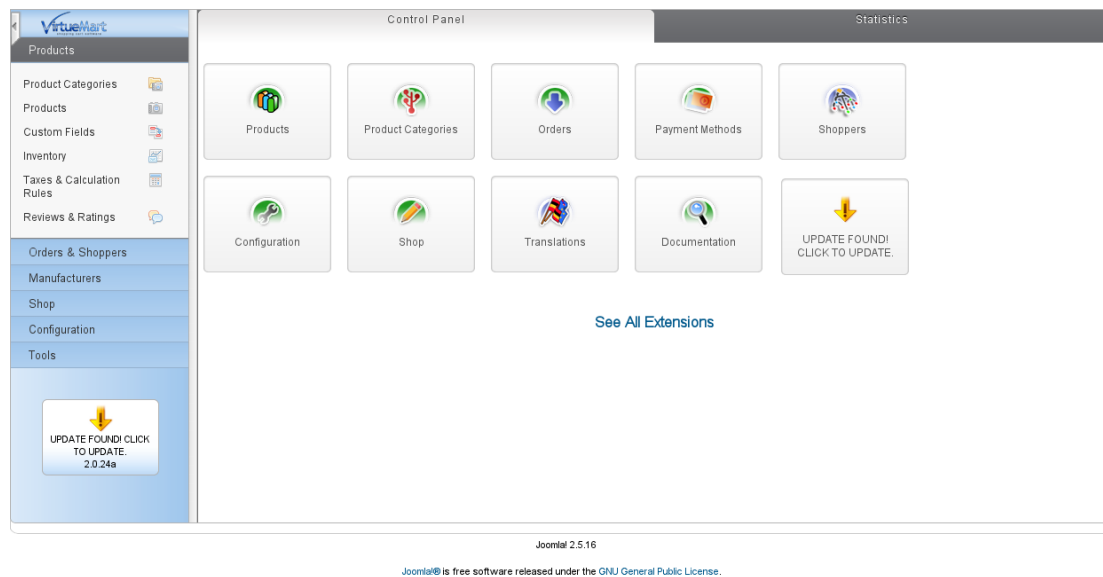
VirtueMart

Products

Product Categories
Products
Custom Fields
Inventory
Taxes & Calculation Rules
Reviews & Ratings

Orders & Shoppers
Manufacturers
Shop
Configuration
Tools

UPDATE FOUND! CLICK TO UPDATE. 2.0.24a

Control Panel
Statistics

Products
Product Categories
Orders
Payment Methods
Shoppers
Configuration
Shop
Translations
Documentation
UPDATE FOUND! CLICK TO UPDATE.

See All Extensions

Joomla! 2.5.16

Joomla!® is free software released under the GNU General Public License.